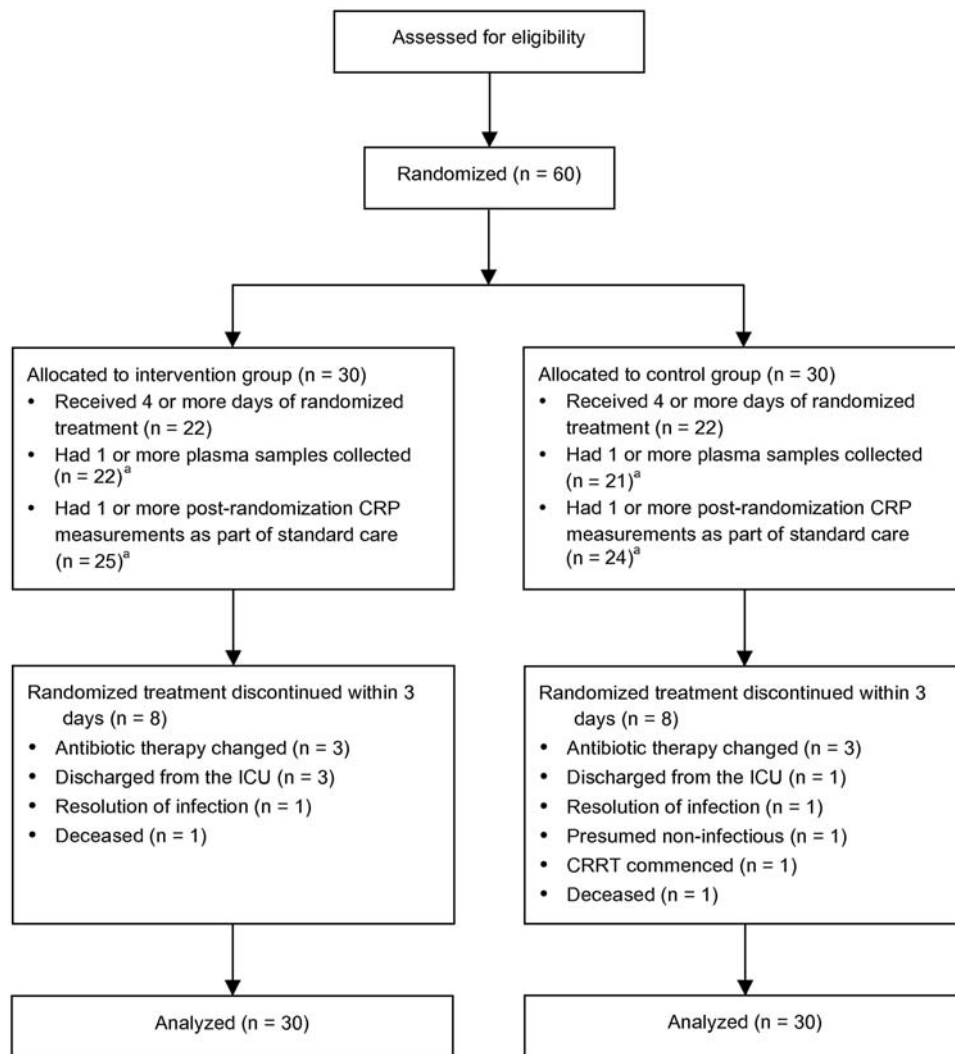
Assessed for eligibility

Randomized (n = 60)

Allocated to intervention group (n = 30)
• Received 4 or more days of randomized treatment (n = 22)
• Had 1 or more plasma samples collected (n = 22)$^{a}$
• Had 1 or more post-randomization CRP measurements as part of standard care (n = 25)$^{a}$

Randomized treatment discontinued within 3 days (n = 8)
• Antibiotic therapy changed (n = 3)
• Discharged from the ICU (n = 3)
• Resolution of infection (n = 1)
• Deceased (n = 1)

Analyzed (n = 30)

Allocated to control group (n = 30)
• Received 4 or more days of randomized treatment (n = 22)
• Had 1 or more plasma samples collected (n = 21)$^{a}$
• Had 1 or more post-randomization CRP measurements as part of standard care (n = 24)$^{a}$

Randomized treatment discontinued within 3 days (n = 8)
• Antibiotic therapy changed (n = 3)
• Discharged from the ICU (n = 1)
• Resolution of infection (n = 1)
• Presumed non-infectious (n = 1)
• CRRT commenced (n = 1)
• Deceased (n = 1)

Analyzed (n = 30)